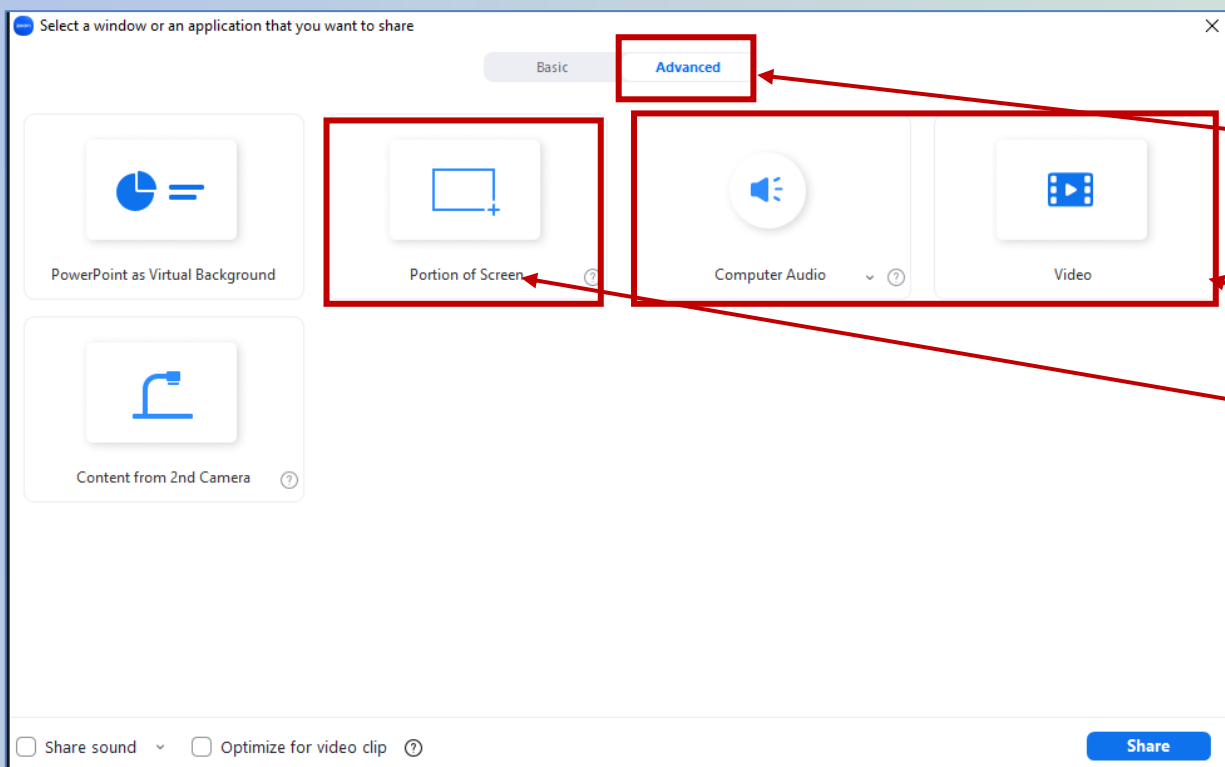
Select a window or an application that you want to share

Basic
Advanced

PowerPoint as Virtual Background

Portion of Screen

Computer Audio

Video

Content from 2nd Camera

Share sound
Optimize for video clip

Share